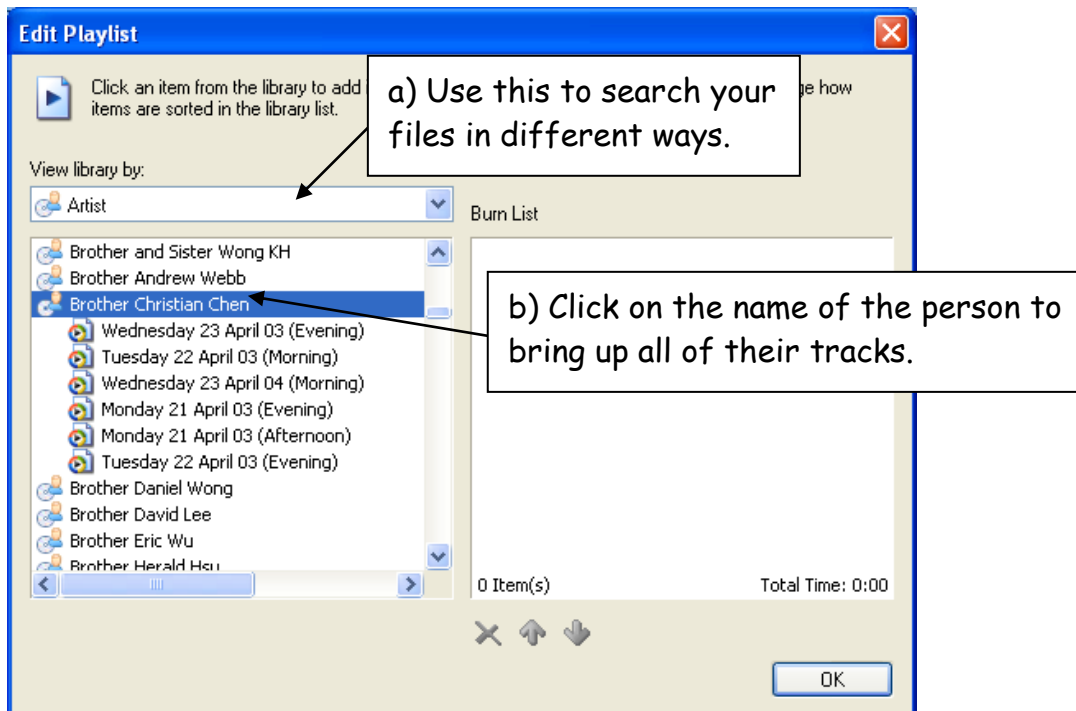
Edit Playlist

Click an item from the library to add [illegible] ge how items are sorted in the library list.

a) Use this to search your files in different ways.

View library by:

Artist

Burn List

Brother and Sister Wong KH
Brother Andrew Webb
Brother Christian Chen
Wednesday 23 April 03 (Evening)
Tuesday 22 April 03 (Morning)
Wednesday 23 April 04 (Morning)
Monday 21 April 03 (Evening)
Monday 21 April 03 (Afternoon)
Tuesday 22 April 03 (Evening)
Brother Daniel Wong
Brother David Lee
Brother Eric Wu
Brother Herald Hsu

b) Click on the name of the person to bring up all of their tracks.

0 Item(s)

Total Time: 0:00

OK